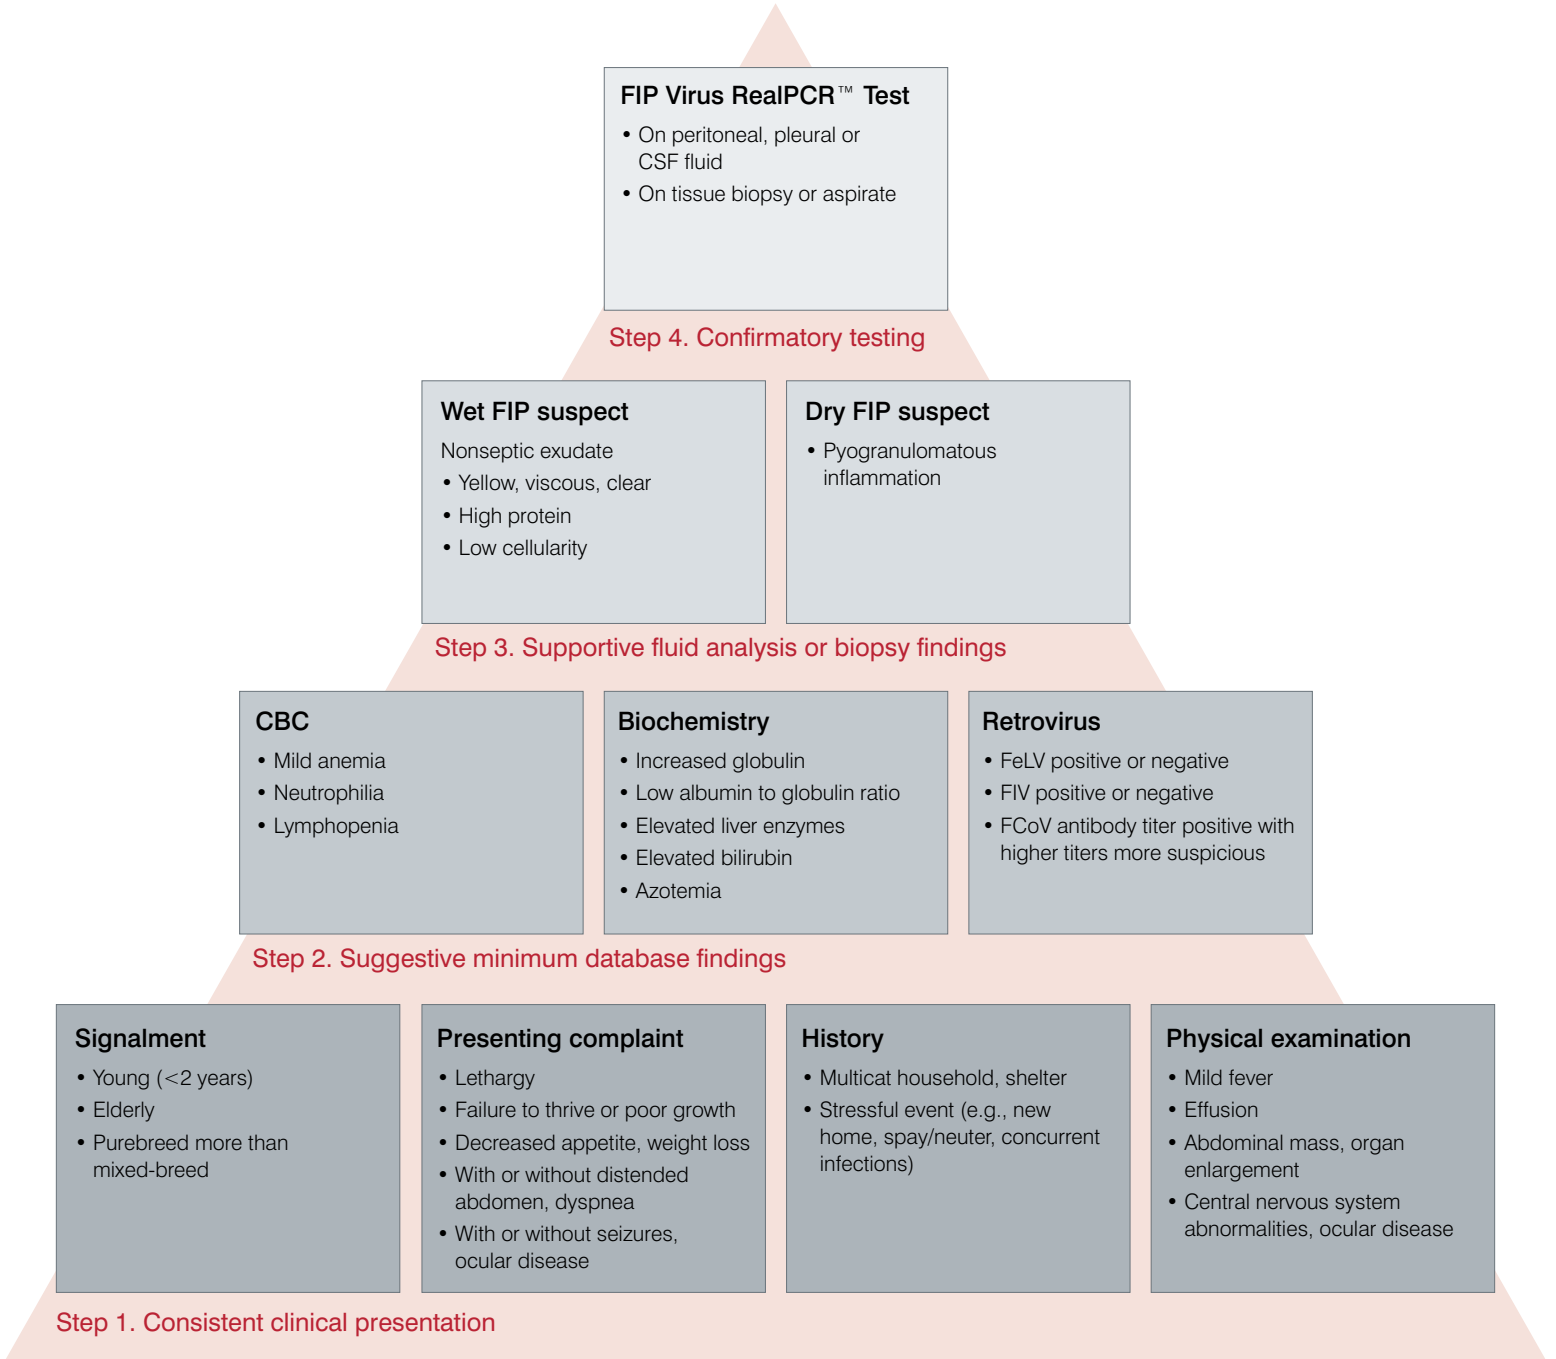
FIP Virus RealPCR™ Test

• On peritoneal, pleural or CSF fluid
• On tissue biopsy or aspirate

Step 4. Confirmatory testing

Wet FIP suspect

Nonseptic exudate
• Yellow, viscous, clear
• High protein
• Low cellularity

Dry FIP suspect

• Pyogranulomatous inflammation

Step 3. Supportive fluid analysis or biopsy findings

CBC

• Mild anemia
• Neutrophilia
• Lymphopenia

Biochemistry

• Increased globulin
• Low albumin to globulin ratio
• Elevated liver enzymes
• Elevated bilirubin
• Azotemia

Retrovirus

• FeLV positive or negative
• FIV positive or negative
• FCoV antibody titer positive with higher titers more suspicious

Step 2. Suggestive minimum database findings

Signalment

• Young (<2 years)
• Elderly
• Purebreed more than mixed-breed

Presenting complaint

• Lethargy
• Failure to thrive or poor growth
• Decreased appetite, weight loss
• With or without distended abdomen, dyspnea
• With or without seizures, ocular disease

History

• Multicat household, shelter
• Stressful event (e.g., new home, spay/neuter, concurrent infections)

Physical examination

• Mild fever
• Effusion
• Abdominal mass, organ enlargement
• Central nervous system abnormalities, ocular disease

Step 1. Consistent clinical presentation